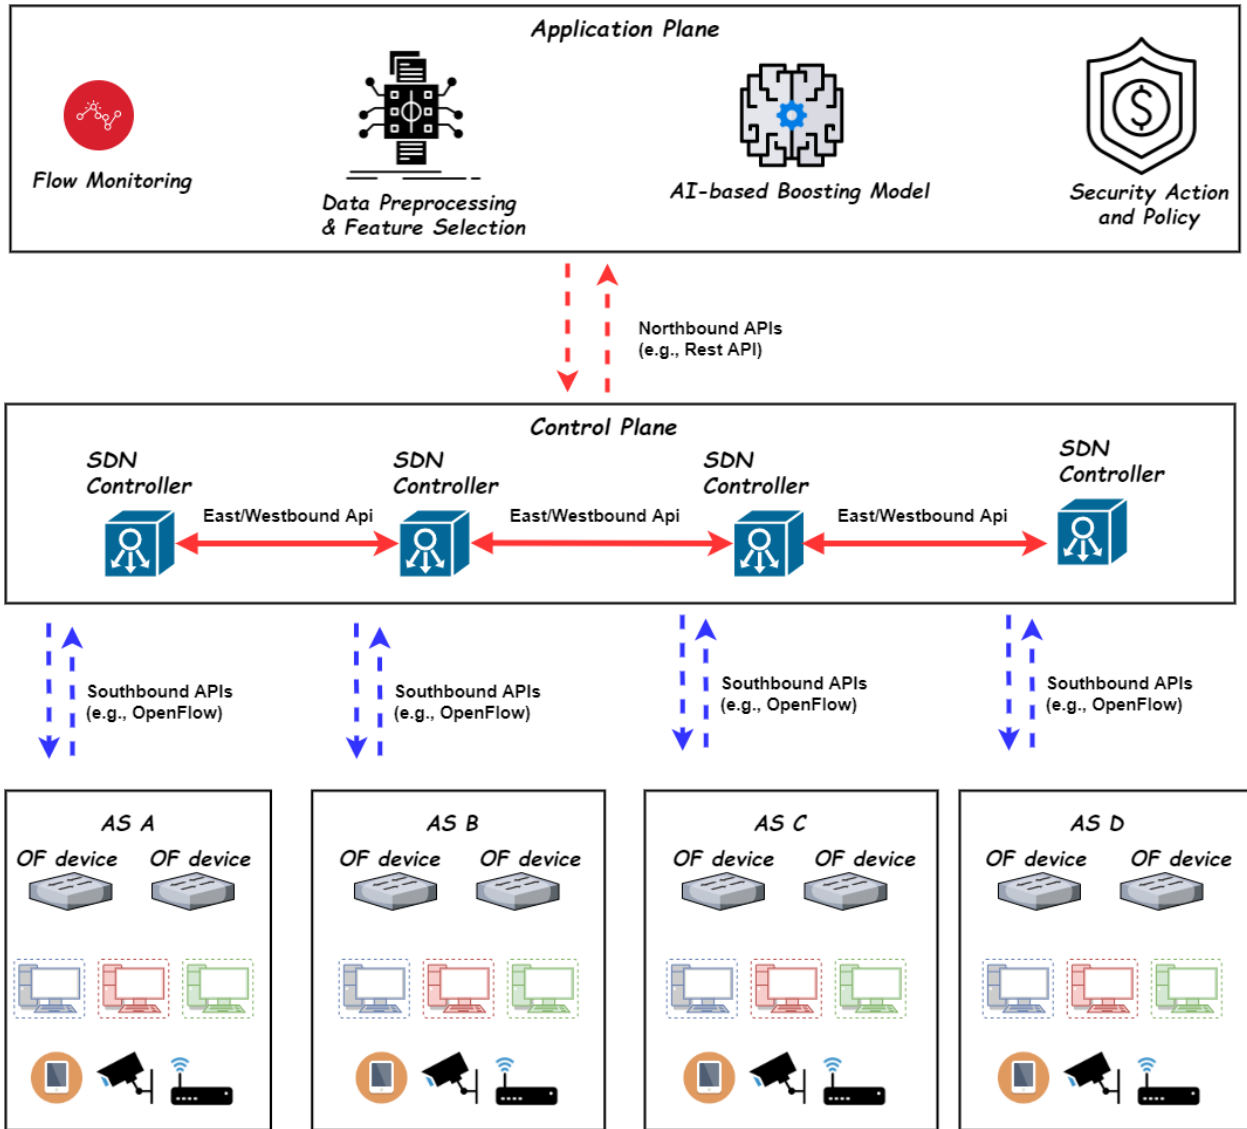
Application Plane

Flow Monitoring

Data Preprocessing & Feature Selection

AI-based Boosting Model

Security Action and Policy

Northbound APIs (e.g., Rest API)

Control Plane

SDN Controller

SDN Controller

SDN Controller

SDN Controller

East/Westbound Api

East/Westbound Api

East/Westbound Api

Southbound APIs (e.g., OpenFlow)

Southbound APIs (e.g., OpenFlow)

Southbound APIs (e.g., OpenFlow)

Southbound APIs (e.g., OpenFlow)

AS A

OF device OF device

AS B

OF device OF device

AS C

OF device OF device

AS D

OF device OF device